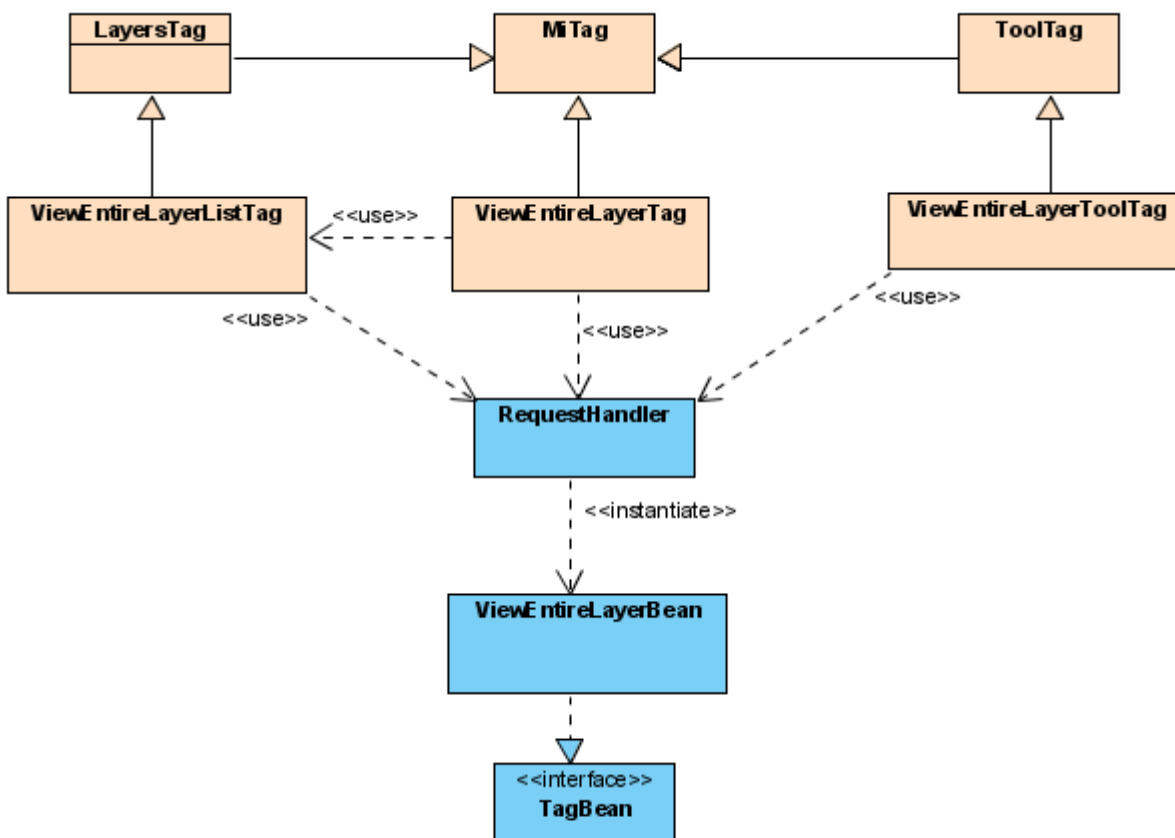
LayersTag

MiTag

ToolTag

ViewEntireLayerListTag

<<use>>

ViewEntireLayerTag

ViewEntireLayerToolTag

<<use>>

<<use>>

<<use>>

RequestHandler

<<instantiate>>

ViewEntireLayerBean

<<interface>>
TagBean